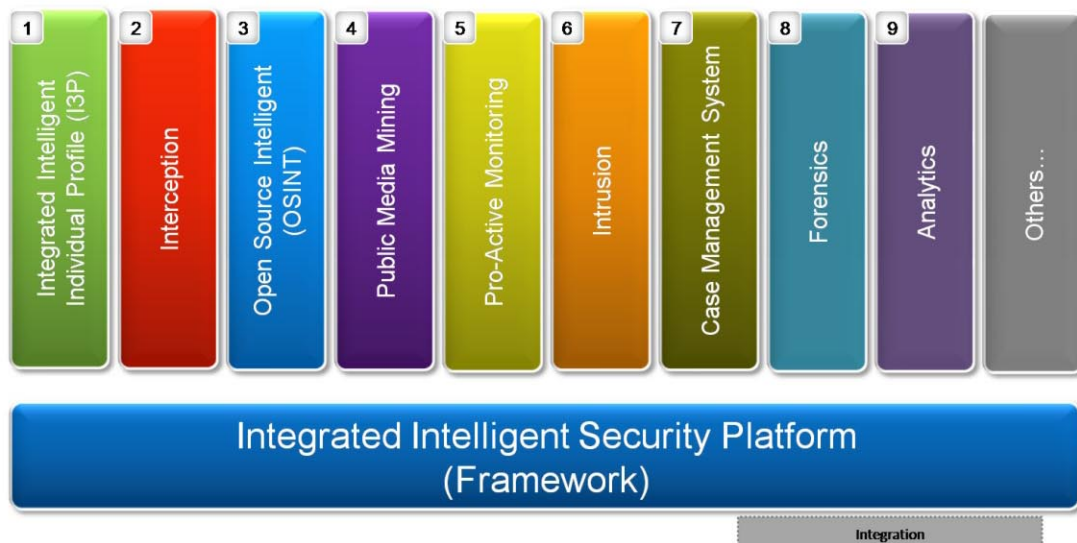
1
Integrated Intelligent Individual Profile (I3P)

2
Interception

3
Open Source Intelligent (OSINT)

4
Public Media Mining

5
Pro-Active Monitoring

6
Intrusion

7
Case Management System

8
Forensics

9
Analytics

Others…

Integrated Intelligent Security Platform (Framework)

Integration